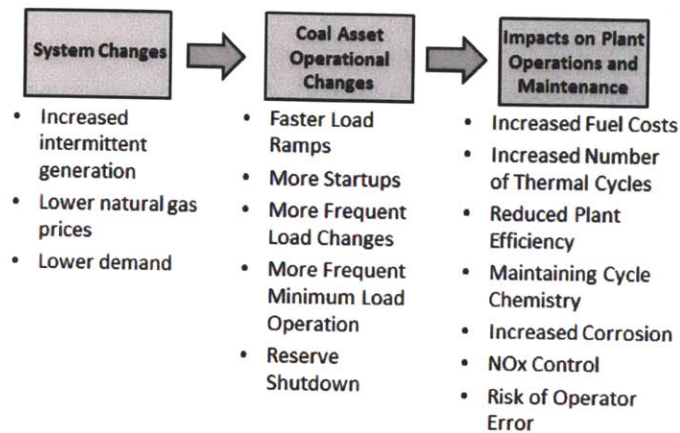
System Changes

- Increased intermittent generation
- Lower natural gas prices
- Lower demand

Coal Asset Operational Changes

- Faster Load Ramps
- More Startups
- More Frequent Load Changes
- More Frequent Minimum Load Operation
- Reserve Shutdown

Impacts on Plant Operations and Maintenance

- Increased Fuel Costs
- Increased Number of Thermal Cycles
- Reduced Plant Efficiency
- Maintaining Cycle Chemistry
- Increased Corrosion
- NOx Control
- Risk of Operator Error